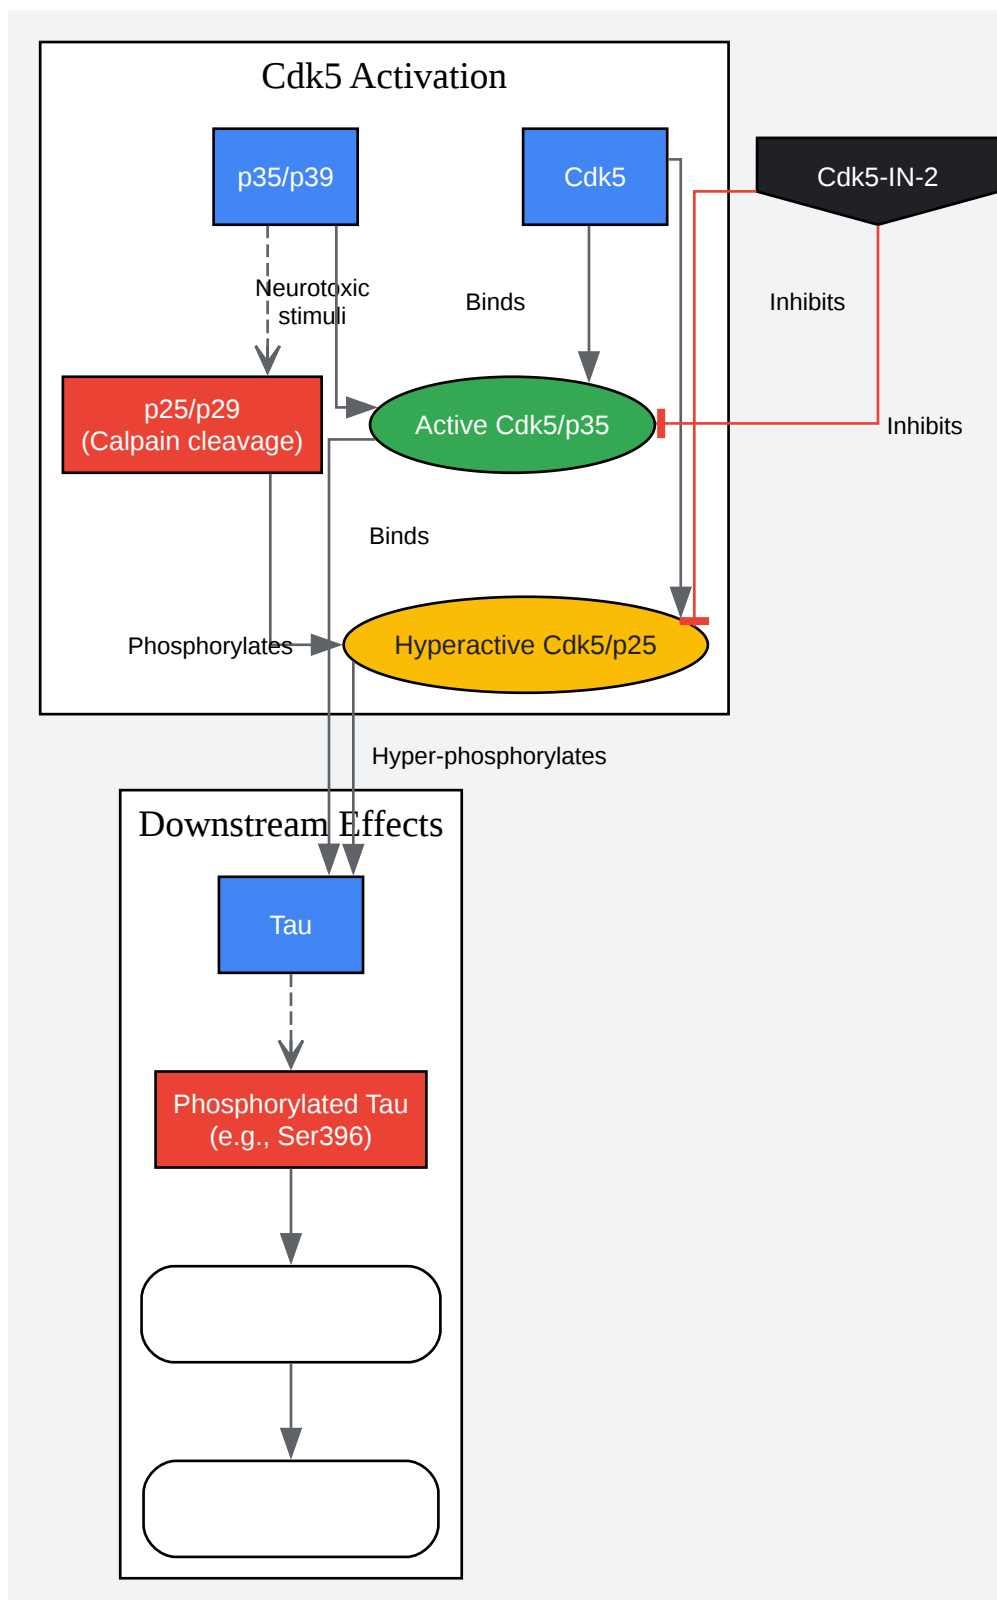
Cdk5 Activation

p35/p39

Cdk5

Cdk5-IN-2

Neurotoxic stimuli

Binds

Inhibits

p25/p29
(Calpain cleavage)

Active Cdk5/p35

Inhibits

Binds

Phosphorylates

Hyperactive Cdk5/p25

Hyper-phosphorylates

Downstream Effects

Tau

Phosphorylated Tau
(e.g., Ser396)